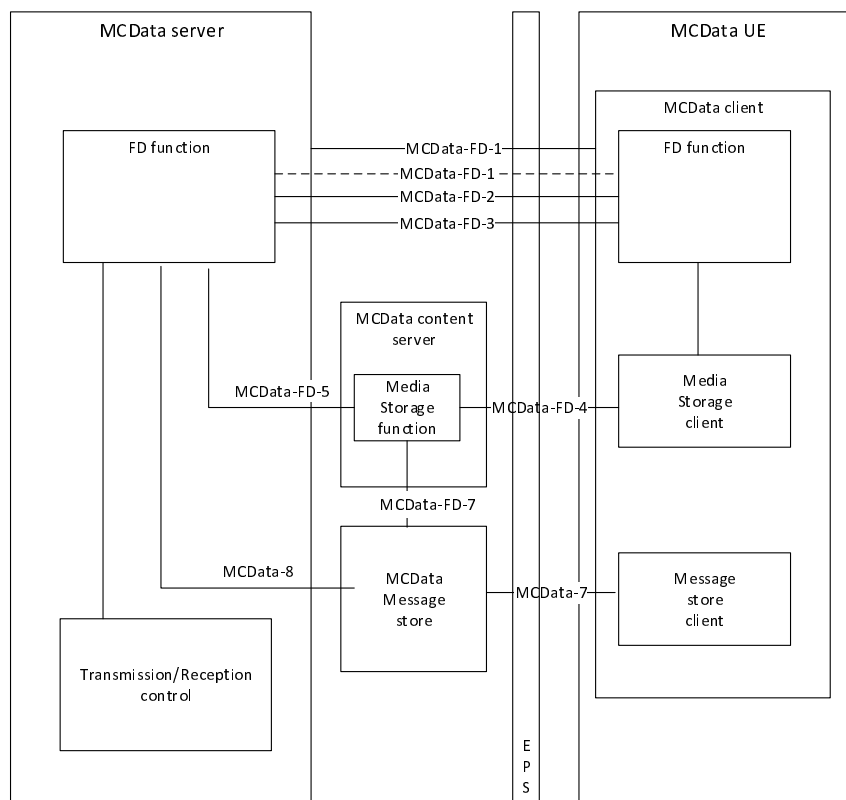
MCData server

EPS

MCData UE

MCData client

FD function

MCData-FD-1

MCData-FD-1

MCData-FD-2

MCData-FD-3

FD function

MCData content server

MCData-FD-5

Media Storage function

MCData-FD-4

Media Storage client

MCData-FD-7

MCData-8

MCData Message store

MCData-7

Message store client

Transmission/Reception control